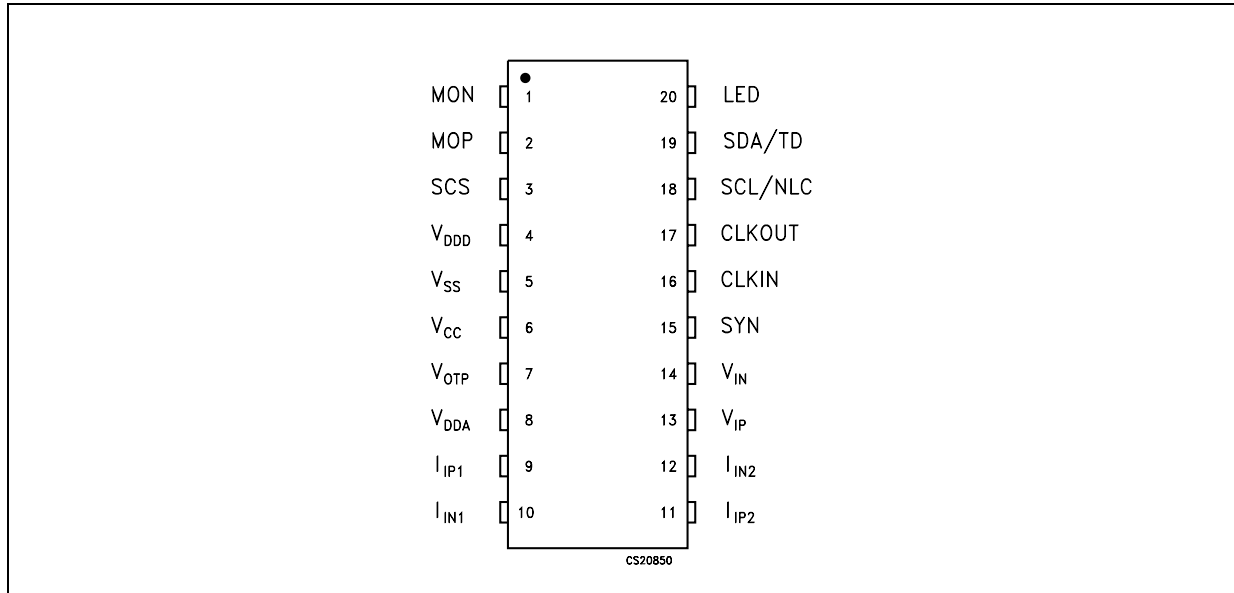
MON 1
MOP 2
SCS 3
$V_{DDD}$ 4
$V_{SS}$ 5
$V_{CC}$ 6
$V_{OTP}$ 7
$V_{DDA}$ 8
$I_{IP1}$ 9
$I_{IN1}$ 10

20 LED
19 SDA/TD
18 SCL/NLC
17 CLKOUT
16 CLKIN
15 SYN
14 $V_{IN}$
13 $V_{IP}$
12 $I_{IN2}$
11 $I_{IP2}$

CS20850